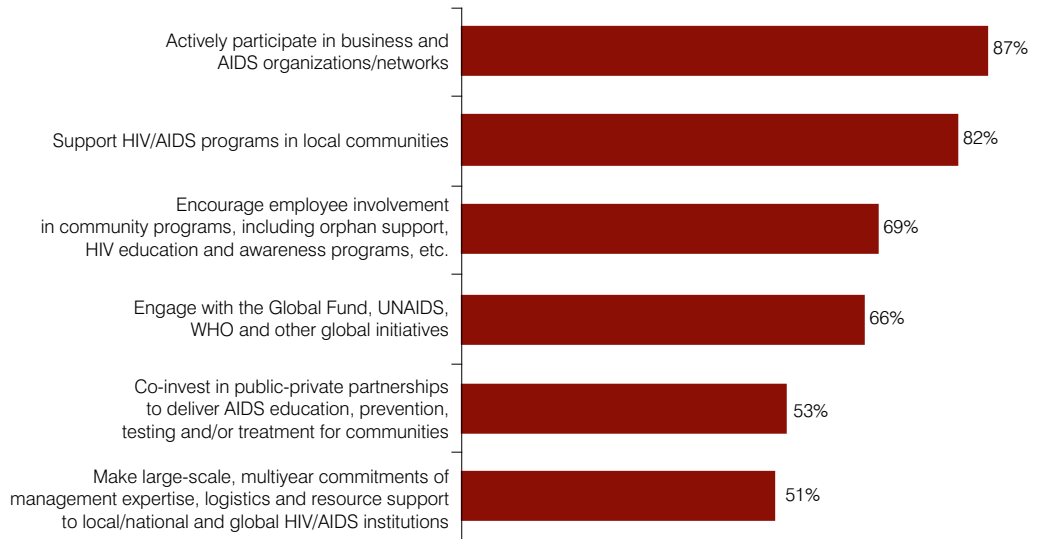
Actively participate in business and AIDS organizations/networks
87%

Support HIV/AIDS programs in local communities
82%

Encourage employee involvement in community programs, including orphan support, HIV education and awareness programs, etc.
69%

Engage with the Global Fund, UNAIDS, WHO and other global initiatives
66%

Co-invest in public-private partnerships to deliver AIDS education, prevention, testing and/or treatment for communities
53%

Make large-scale, multiyear commitments of management expertise, logistics and resource support to local/national and global HIV/AIDS institutions
51%